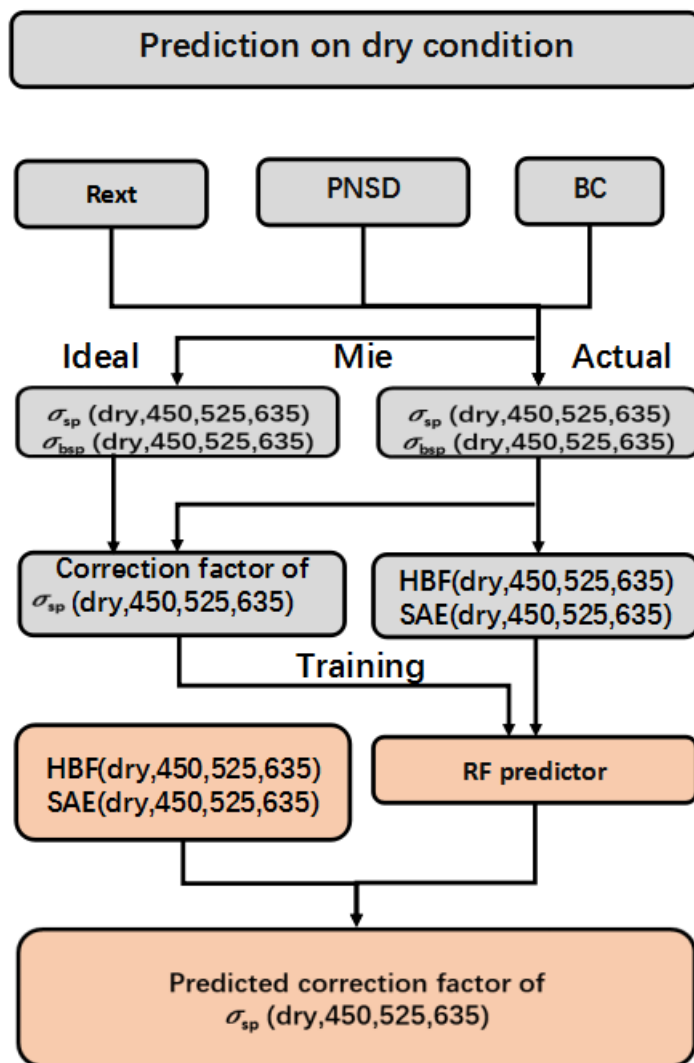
Prediction on dry condition

Rext

PNSD

BC

Ideal

Mie

Actual

$\sigma_{sp}$ (dry,450,525,635)
$\sigma_{bsp}$ (dry,450,525,635)

$\sigma_{sp}$ (dry,450,525,635)
$\sigma_{bsp}$ (dry,450,525,635)

Correction factor of $\sigma_{sp}$ (dry,450,525,635)

HBF(dry,450,525,635)
SAE(dry,450,525,635)

Training

HBF(dry,450,525,635)
SAE(dry,450,525,635)

RF predictor

Predicted correction factor of $\sigma_{sp}$ (dry,450,525,635)